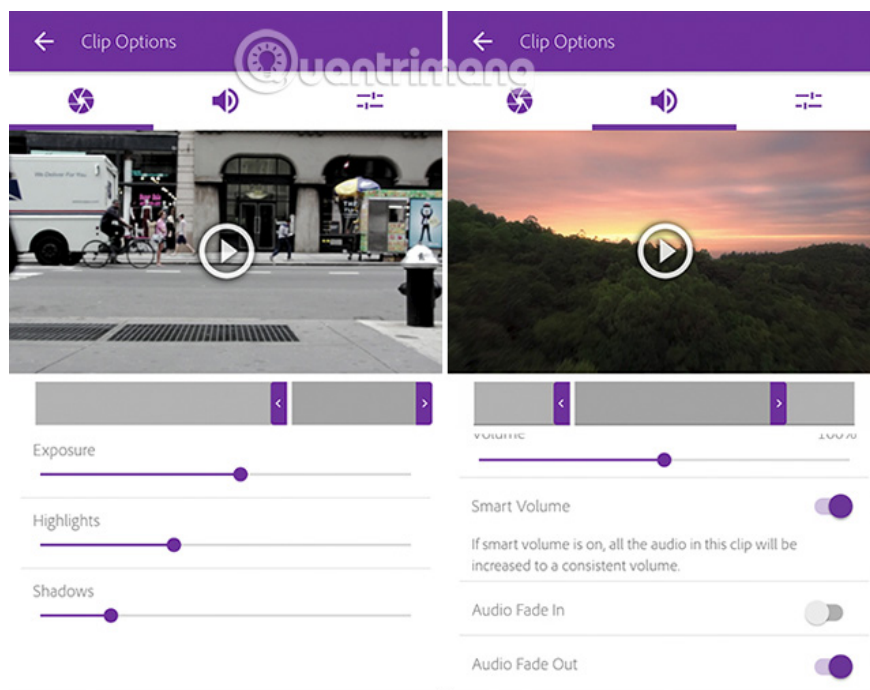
Clip Options

Quantrimang

Exposure

Highlights

Shadows

Clip Options

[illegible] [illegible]

Smart Volume

If smart volume is on, all the audio in this clip will be increased to a consistent volume.

Audio Fade In

Audio Fade Out